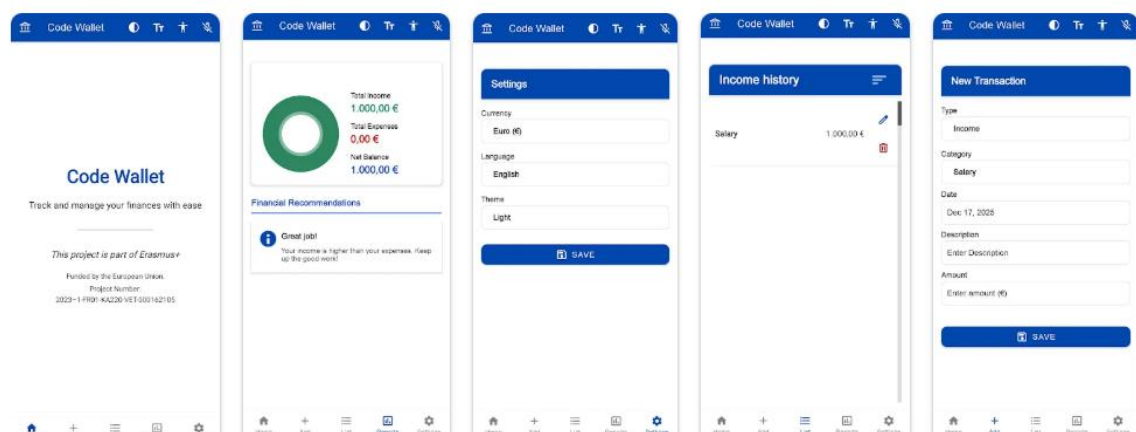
Code Wallet

Code Wallet

Track and manage your finances with ease

This project is part of Erasmus+

Funded by the European Union.
Project Number:
2023-1-FR01-KA220-VET-000162105

Code Wallet

Total Income
1.000,00 €
Total Expenses
0,00 €
Net Balance
1.000,00 €

Financial Recommendations

Great job!
Your income is higher than your expenses. Keep up the good work!

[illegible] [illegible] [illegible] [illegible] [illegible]

Code Wallet

Settings

Currency
Euro (€)

Language
English

Theme
Light

SAVE

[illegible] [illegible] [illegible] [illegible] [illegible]

Code Wallet

Income history

Salary 1.000,00 €

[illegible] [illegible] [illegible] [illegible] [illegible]

Code Wallet

New Transaction

Type
Income

Category
Salary

Date
Dec 17, 2028

Description
Enter Description

Amount
Enter amount (€)

SAVE

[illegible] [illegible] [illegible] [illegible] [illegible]